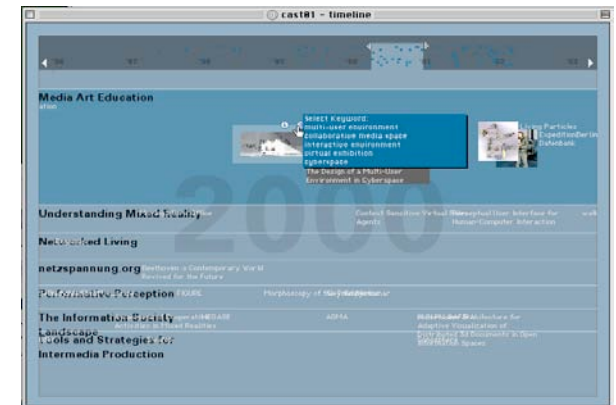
cast01 - timeline

94 95 96 97 98 99 00 01 02

Media Art Education
ation

Select Keyword:
multi-user environment
collaborative media space
interactive environment
virtual exhibition
cyberspace

The Design of a Multi-User Environment in Cyberspace

Living Particles
Expedition
Der Un
Datenbank

2000

Understanding Mixed Reality

Context Sensitive Virtual Sites
Agents

Perceptual User Interface for Human-Computer Interaction

Networked Living

netzspannung.org

Beethoven´s Contemporary World Revived for the Future

Performative Perception

Morphoscopy of the Transitory

The Information Society Landscape

Activities in Mixed Realities

Architecture for Adaptive Visualization of Documents in Open Spaces

Tools and Strategies for Intermedia Production